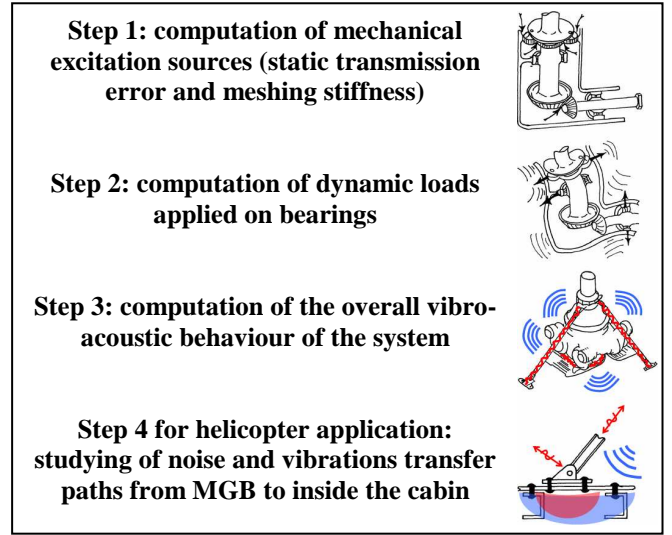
Step 1: computation of mechanical excitation sources (static transmission error and meshing stiffness)

Step 2: computation of dynamic loads applied on bearings

Step 3: computation of the overall vibro-acoustic behaviour of the system

Step 4 for helicopter application: studying of noise and vibrations transfer paths from MGB to inside the cabin